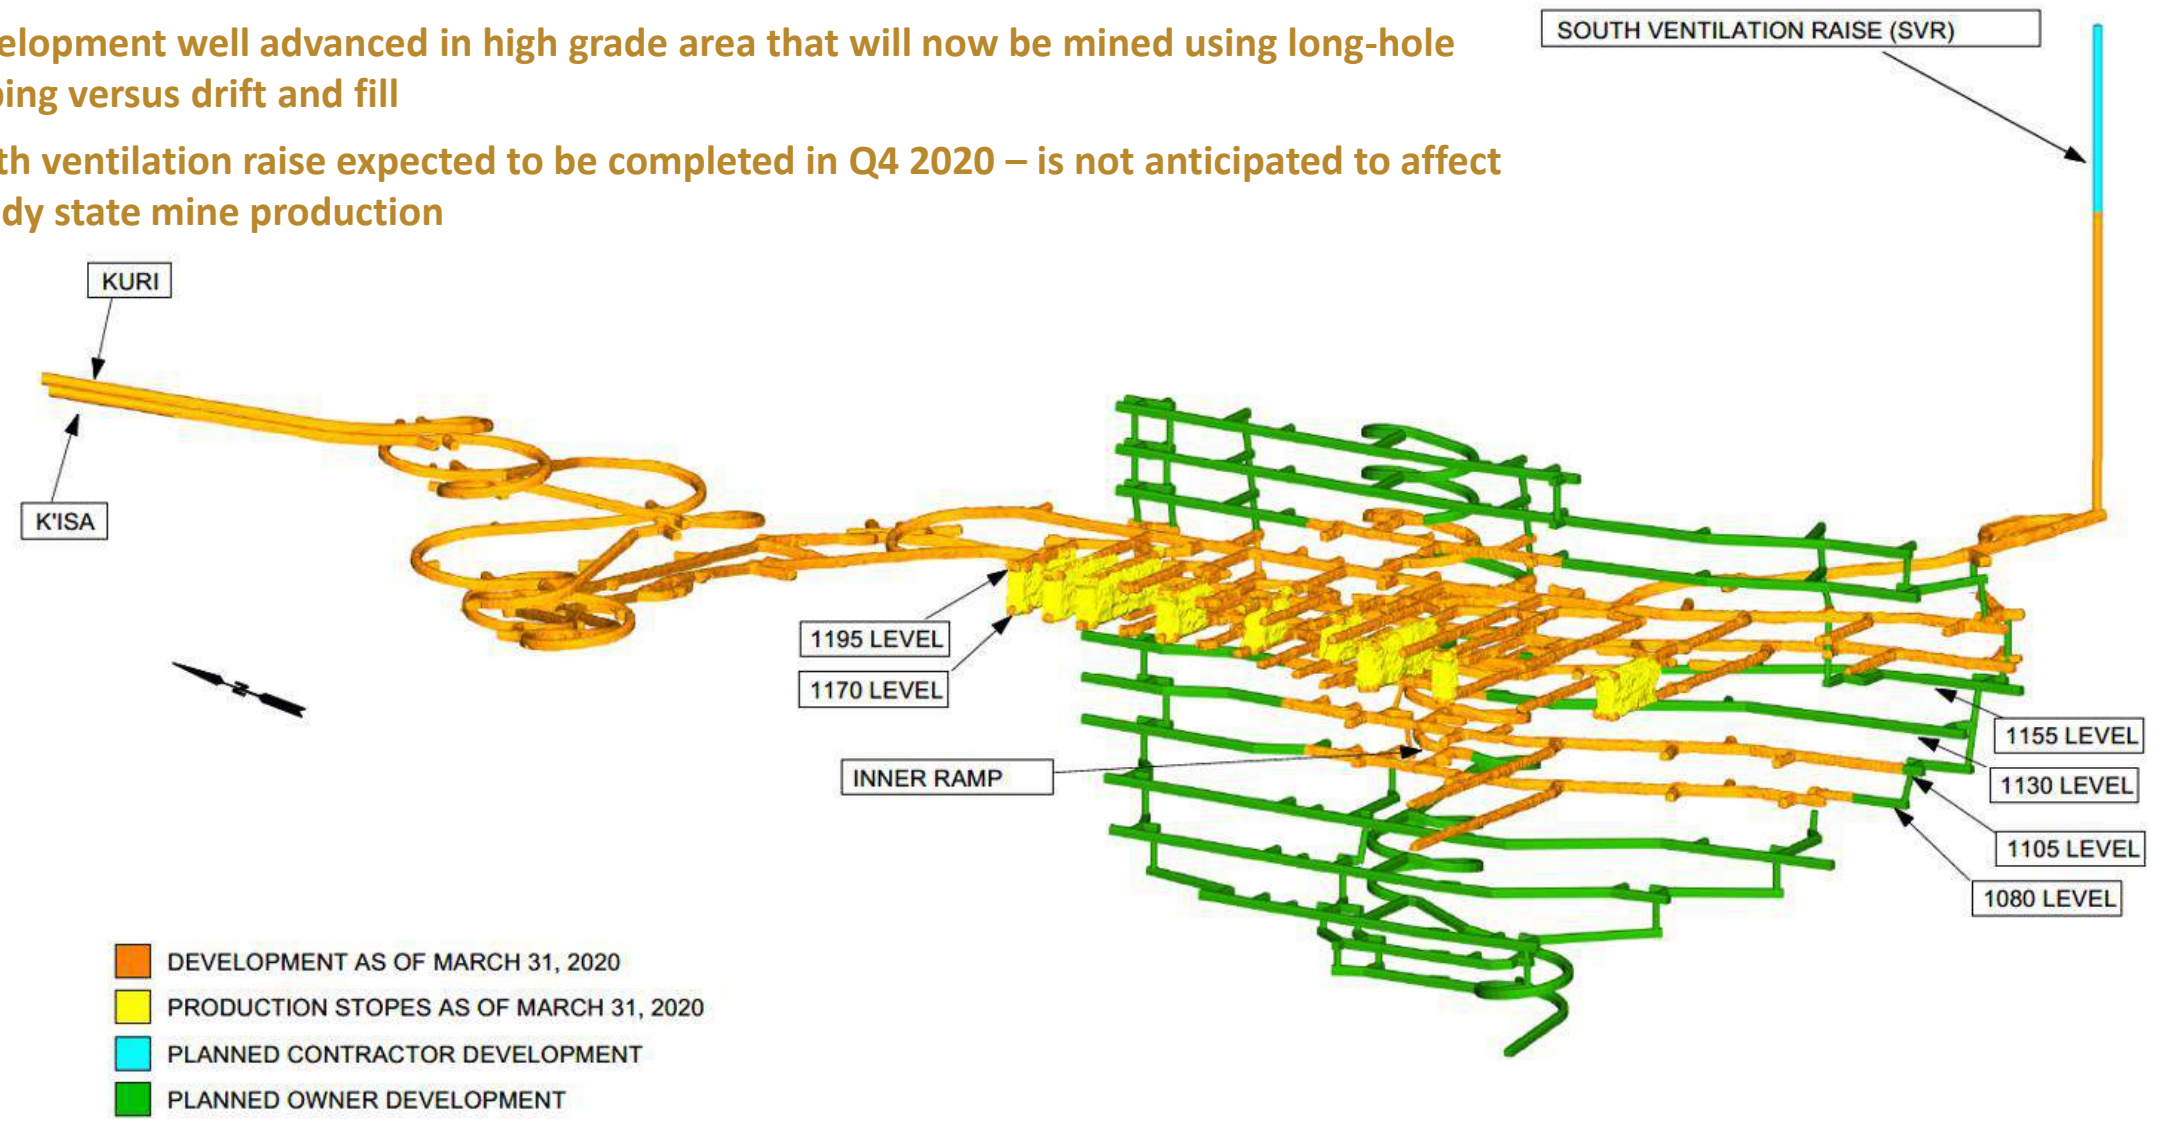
elopment well advanced in high grade area that will now be mined using long-hole ping versus drift and fill

th ventilation raise expected to be completed in Q4 2020 – is not anticipated to affect dy state mine production

SOUTH VENTILATION RAISE (SVR)

KURI

K'ISA

1195 LEVEL

1170 LEVEL

INNER RAMP

1155 LEVEL

1130 LEVEL

1105 LEVEL

1080 LEVEL

N

DEVELOPMENT AS OF MARCH 31, 2020

PRODUCTION STOPES AS OF MARCH 31, 2020

PLANNED CONTRACTOR DEVELOPMENT

PLANNED OWNER DEVELOPMENT